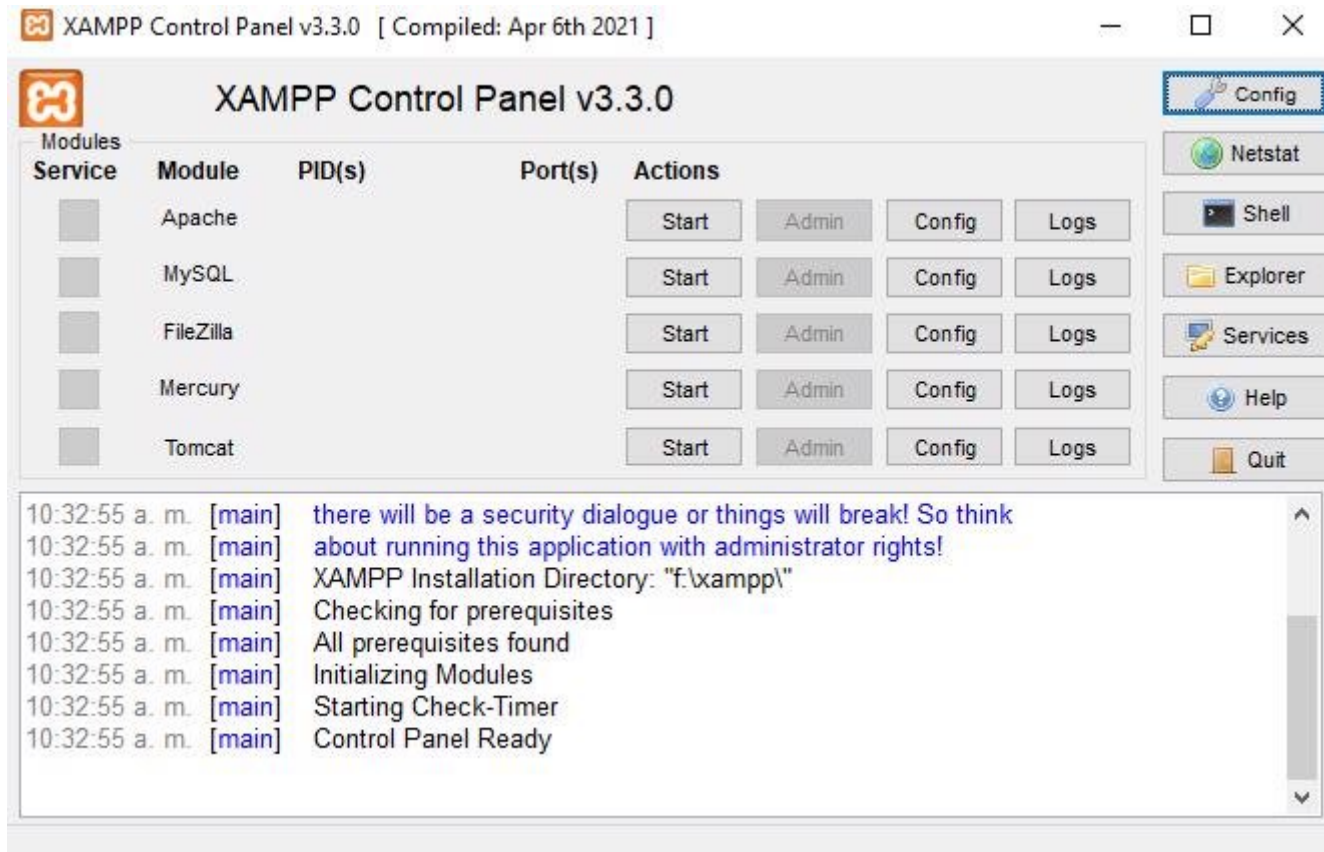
XAMPP Control Panel v3.3.0 [ Compiled: Apr 6th 2021 ]

XAMPP Control Panel v3.3.0

Config
Netstat
Shell
Explorer
Services
Help
Quit

Modules

| Service | Module | PID(s) | Port(s) | Actions | | | |
|---|---|---|---|---|---|---|---|
| | Apache | | | Start | Admin | Config | Logs |
| | MySQL | | | Start | Admin | Config | Logs |
| | FileZilla | | | Start | Admin | Config | Logs |
| | Mercury | | | Start | Admin | Config | Logs |
| | Tomcat | | | Start | Admin | Config | Logs |

10:32:55 a. m. [main] there will be a security dialogue or things will break! So think
10:32:55 a. m. [main] about running this application with administrator rights!
10:32:55 a. m. [main] XAMPP Installation Directory: "f:\xampp\"
10:32:55 a. m. [main] Checking for prerequisites
10:32:55 a. m. [main] All prerequisites found
10:32:55 a. m. [main] Initializing Modules
10:32:55 a. m. [main] Starting Check-Timer
10:32:55 a. m. [main] Control Panel Ready